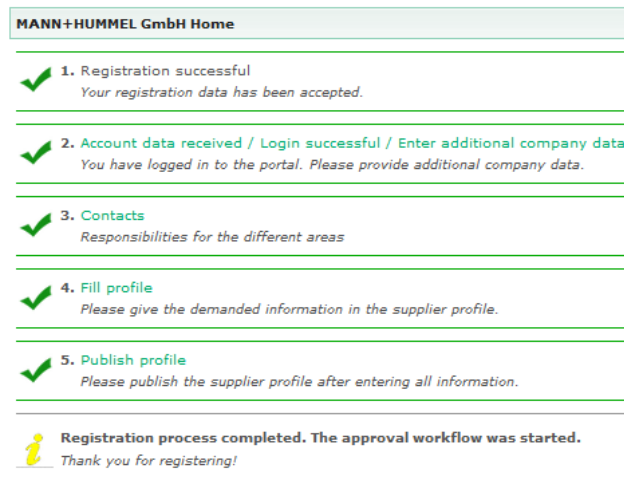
MANN+HUMMEL GmbH Home

1. Registration successful
Your registration data has been accepted.

2. Account data received / Login successful / Enter additional company data
You have logged in to the portal. Please provide additional company data.

3. Contacts
Responsibilities for the different areas

4. Fill profile
Please give the demanded information in the supplier profile.

5. Publish profile
Please publish the supplier profile after entering all information.

Registration process completed. The approval workflow was started.
Thank you for registering!